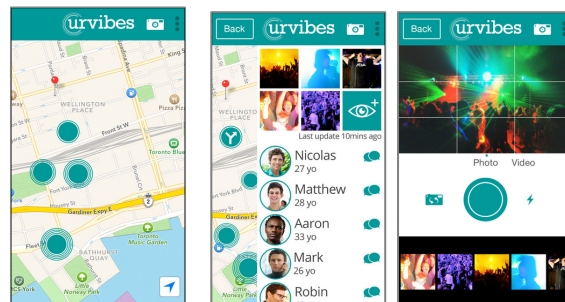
urvibes

King S
WELLINGTON PLACE
Pizza Pi
Front St W
Toronto Blue
Gardiner Expy E
2
Toronto Music Garden
QUAY
Little Norway Park
CS York

Back
urvibes
Last update 10mins ago
Nicolas
27 yo
Matthew
28 yo
Aaron
33 yo
Mark
26 yo
Robin

Back
urvibes
Photo
Video